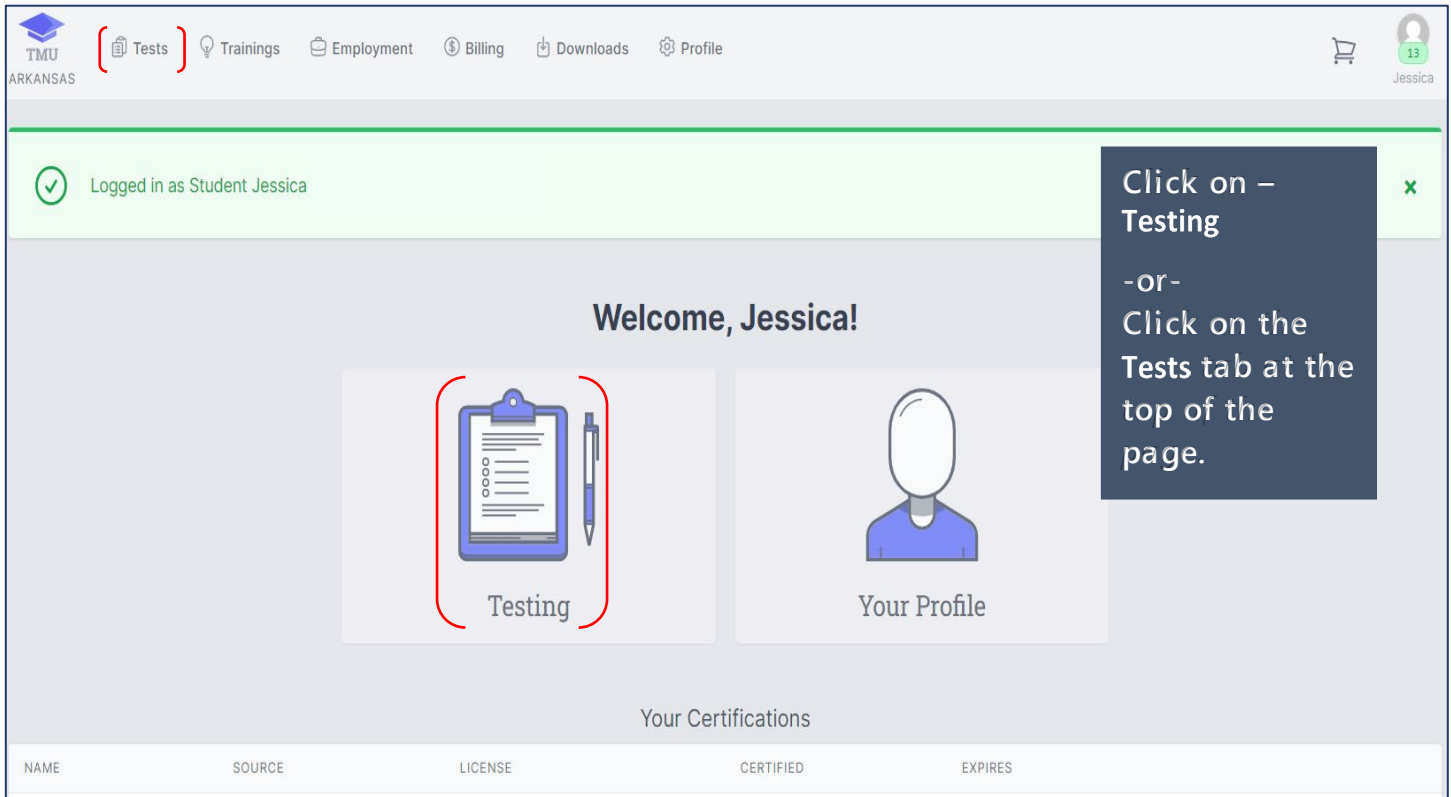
TMU
ARKANSAS

Tests Trainings Employment Billing Downloads Profile

13
Jessica

Logged in as Student Jessica

×

Click on – **Testing**

-or-
Click on the **Tests** tab at the top of the page.

Welcome, Jessica!

Testing

Your Profile

Your Certifications

| NAME | SOURCE | LICENSE | CERTIFIED | EXPIRES |
|---|---|---|---|---|